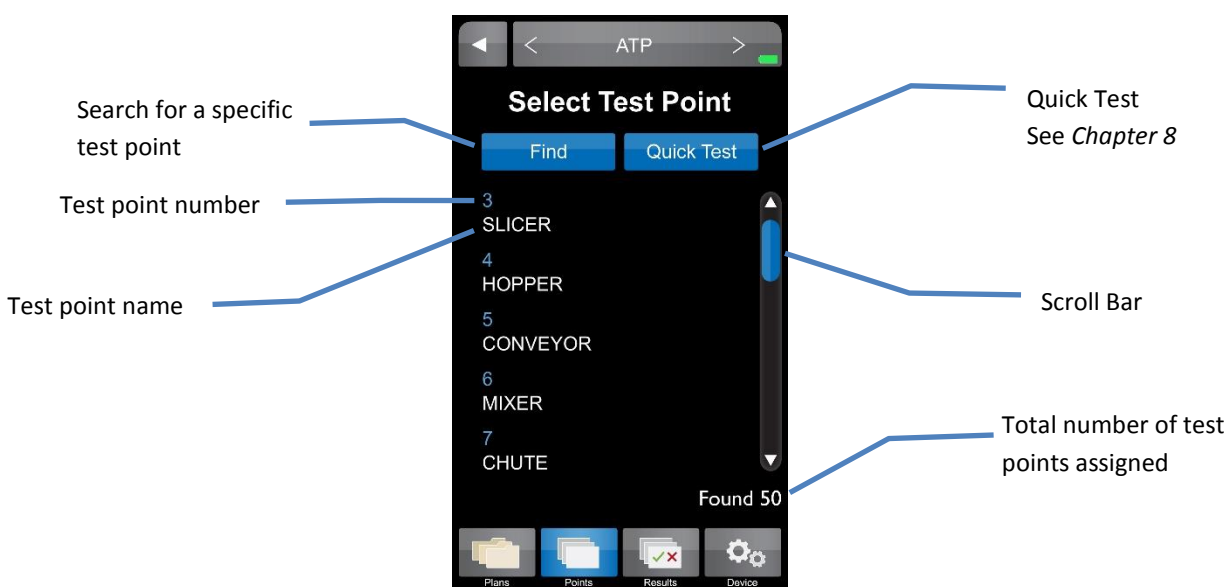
ATP

Select Test Point

Search for a specific test point

Find

Quick Test

Quick Test
See *Chapter 8*

Test point number

3
SLICER

Test point name

4
HOPPER

Scroll Bar

5
CONVEYOR

6
MIXER

7
CHUTE

Total number of test points assigned

Found 50

Plans

Points

Results

Device